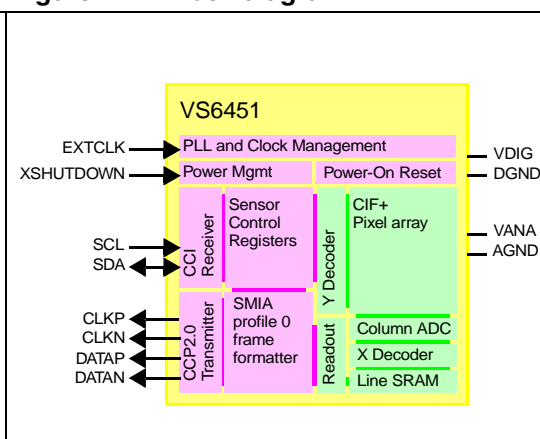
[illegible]

VS6451

EXTCLK
XSHUTDOWN
SCL
SDA
CLKP
CLKN
DATAP
DATAN

PLL and Clock Management
Power Mgmt
Power-On Reset
CCI Receiver
Sensor Control Registers
Y Decoder
CIF+ Pixel array
CCP2.0 Transmitter
SMIA profile 0 frame formatter
Readout
Column ADC
X Decoder
Line SRAM

VDIG
DGND
VANA
AGND